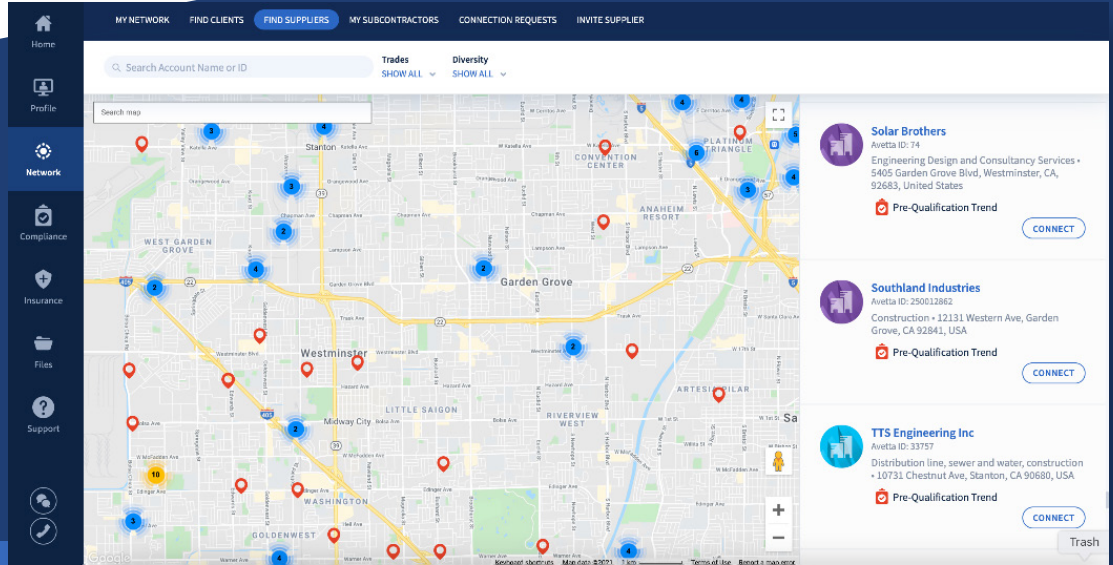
Home

Profile

Network

Compliance

Insurance

Files

Support

MY NETWORK FIND CLIENTS FIND SUPPLIERS MY SUBCONTRACTORS CONNECTION REQUESTS INVITE SUPPLIER

Search Account Name or ID

Trades
SHOW ALL

Diversity
SHOW ALL

Search map

Stanton
WEST GARDEN GROVE
CONVENTION CENTER
PLATINUM TRIANGLE
ANAHEIM RESORT
Garden Grove
Westminster
Midway City
LITTLE SAIGON
RIVERVIEW WEST
ARTESIA PILAR
WASHINGTON
GOLDENWEST

3 4 4 4 6 3 3 2 2 4 2 2 2 10 3 4 4

Keyboard shortcuts Map data ©2021 1 km Terms of Use Report a map error

Solar Brothers
Avetta ID: 74
Engineering Design and Consultancy Services • 5405 Garden Grove Blvd, Westminster, CA, 92683, United States
Pre-Qualification Trend
CONNECT

Southland Industries
Avetta ID: 250012862
Construction • 12131 Western Ave, Garden Grove, CA 92841, USA
Pre-Qualification Trend
CONNECT

TTS Engineering Inc
Avetta ID: 33757
Distribution line, sewer and water, construction • 10731 Chestnut Ave, Stanton, CA 90680, USA
Pre-Qualification Trend
CONNECT

Trash